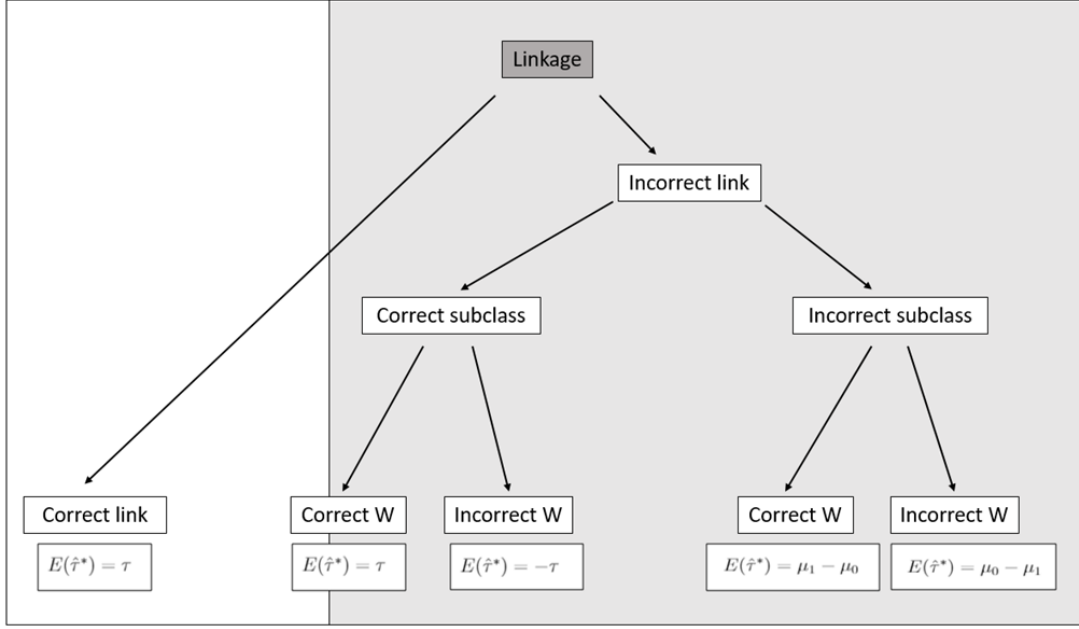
Linkage

Incorrect link

Correct subclass

Incorrect subclass

Correct link

$E(\hat{\tau}^*) = \tau$

Correct W

$E(\hat{\tau}^*) = \tau$

Incorrect W

$E(\hat{\tau}^*) = -\tau$

Correct W

$E(\hat{\tau}^*) = \mu_1 - \mu_0$

Incorrect W

$E(\hat{\tau}^*) = \mu_0 - \mu_1$